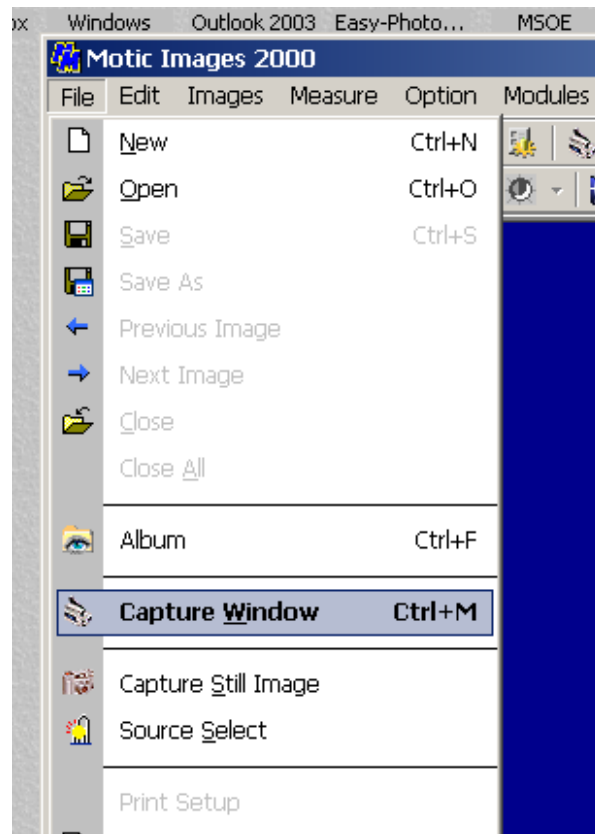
ox Windows Outlook 2003 Easy-Photo... MSOE

Motic Images 2000

File Edit Images Measure Option Modules

New Ctrl+N
Open Ctrl+O
Save Ctrl+S
Save As
Previous Image
Next Image
Close
Close All

Album Ctrl+F

Capture Window Ctrl+M

Capture Still Image
Source Select

Print Setup